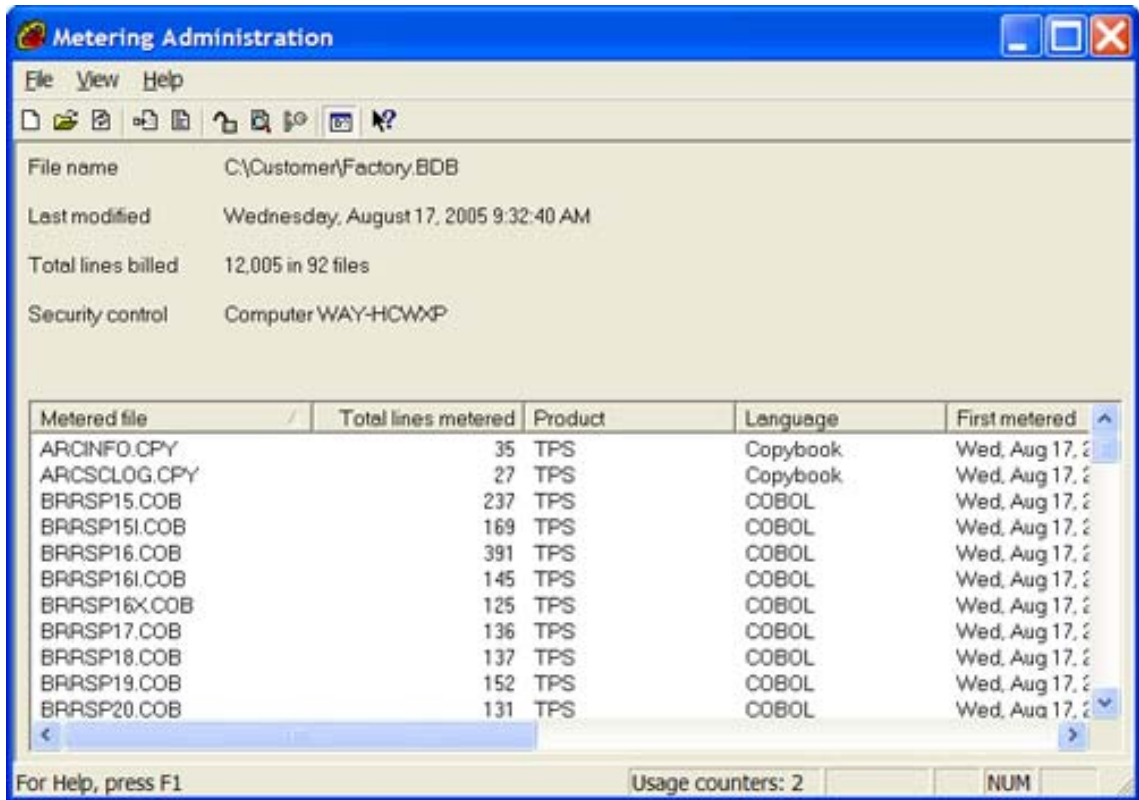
Metering Administration

File View Help

File name C:\Customer\Factory.BDB

Last modified Wednesday, August 17, 2005 9:32:40 AM

Total lines billed 12,005 in 92 files

Security control Computer WAY-HCWXP

| Metered file | Total lines metered | Product | Language | First metered |
|---|---|---|---|---|
| ARCINFO.CPY | 35 | TPS | Copybook | Wed, Aug 17, 2 |
| ARCSCLOG.CPY | 27 | TPS | Copybook | Wed, Aug 17, 2 |
| BRRSP15.COB | 237 | TPS | COBOL | Wed, Aug 17, 2 |
| BRRSP15I.COB | 169 | TPS | COBOL | Wed, Aug 17, 2 |
| BRRSP16.COB | 391 | TPS | COBOL | Wed, Aug 17, 2 |
| BRRSP16I.COB | 145 | TPS | COBOL | Wed, Aug 17, 2 |
| BRRSP16X.COB | 125 | TPS | COBOL | Wed, Aug 17, 2 |
| BRRSP17.COB | 136 | TPS | COBOL | Wed, Aug 17, 2 |
| BRRSP18.COB | 137 | TPS | COBOL | Wed, Aug 17, 2 |
| BRRSP19.COB | 152 | TPS | COBOL | Wed, Aug 17, 2 |
| BRRSP20.COB | 131 | TPS | COBOL | Wed, Aug 17, 2 |

For Help, press F1 Usage counters: 2 NUM